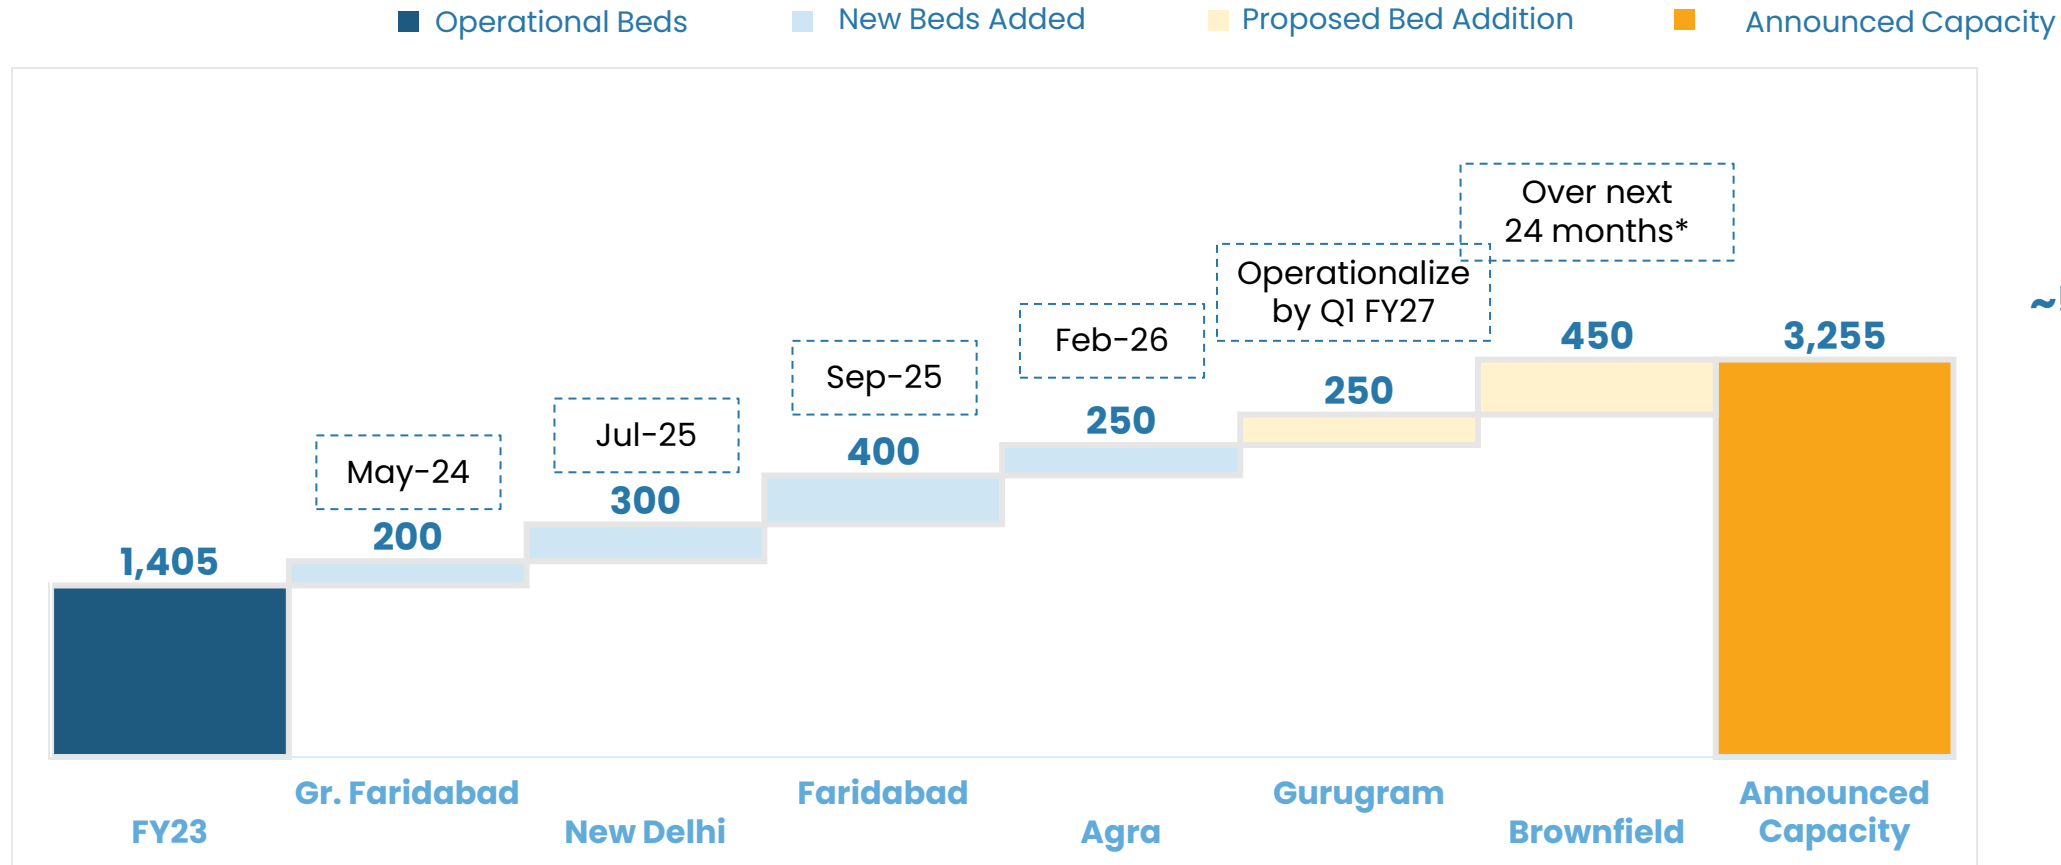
Operational Beds New Beds Added Proposed Bed Addition Announced Capacity

Over next 24 months*

Operationalize by Q1 FY27

Feb-26

Sep-25

Jul-25

May-24

1,405

200

300

400

250

250

450

3,255

~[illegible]

FY23

Gr. Faridabad

New Delhi

Faridabad

Agra

Gurugram

Brownfield

Announced Capacity